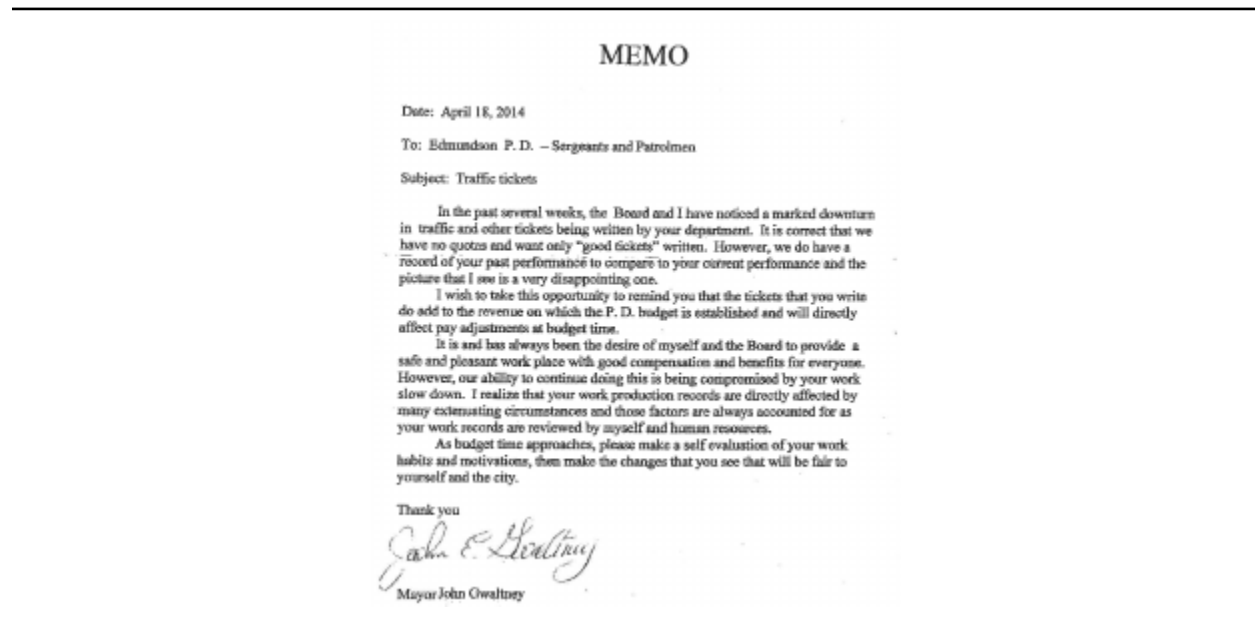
MEMO

Date: April 18, 2014

To: Edmundson P. D. – Sergeants and Patrolmen

Subject: Traffic tickets

In the past several weeks, the Board and I have noticed a marked downturn in traffic and other tickets being written by your department. It is correct that we have no quotas and want only "good tickets" written. However, we do have a record of your past performance to compare to your current performance and the picture that I see is a very disappointing one.

I wish to take this opportunity to remind you that the tickets that you write do add to the revenue on which the P. D. budget is established and will directly affect pay adjustments at budget time.

It is and has always been the desire of myself and the Board to provide a safe and pleasant work place with good compensation and benefits for everyone. However, our ability to continue doing this is being compromised by your work slow down. I realize that your work production records are directly affected by many extenuating circumstances and those factors are always accounted for as your work records are reviewed by myself and human resources.

As budget time approaches, please make a self evaluation of your work habits and motivations, then make the changes that you see that will be fair to yourself and the city.

Thank you

John E. Gwaltney

Mayor John Gwaltney